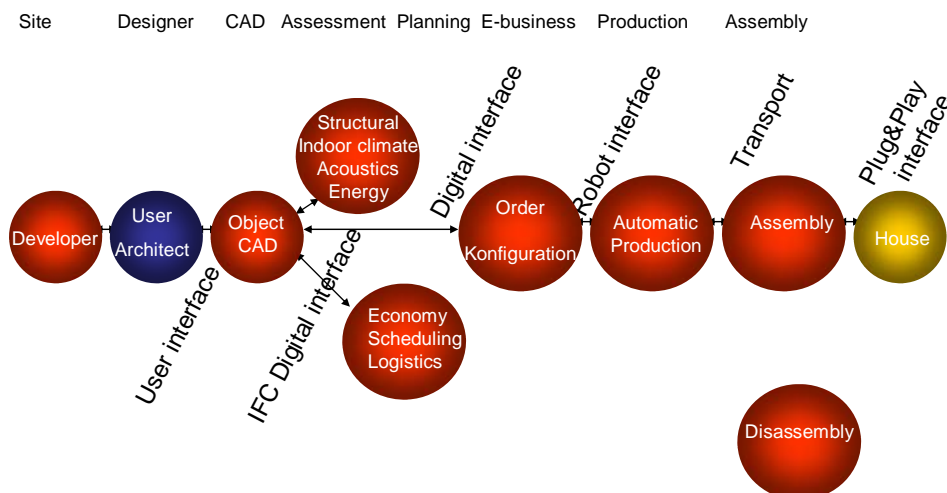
Site Designer CAD Assessment Planning E-business Production Assembly

Structural
Indoor climate
Acoustics
Energy

Digital interface

Robot interface

Transport

Plug&Play interface

Developer

User
Architect

Object
CAD

Order
Konfiguration

Automatic
Production

Assembly

House

User interface

IFC Digital interface

Economy
Scheduling
Logistics

Disassembly